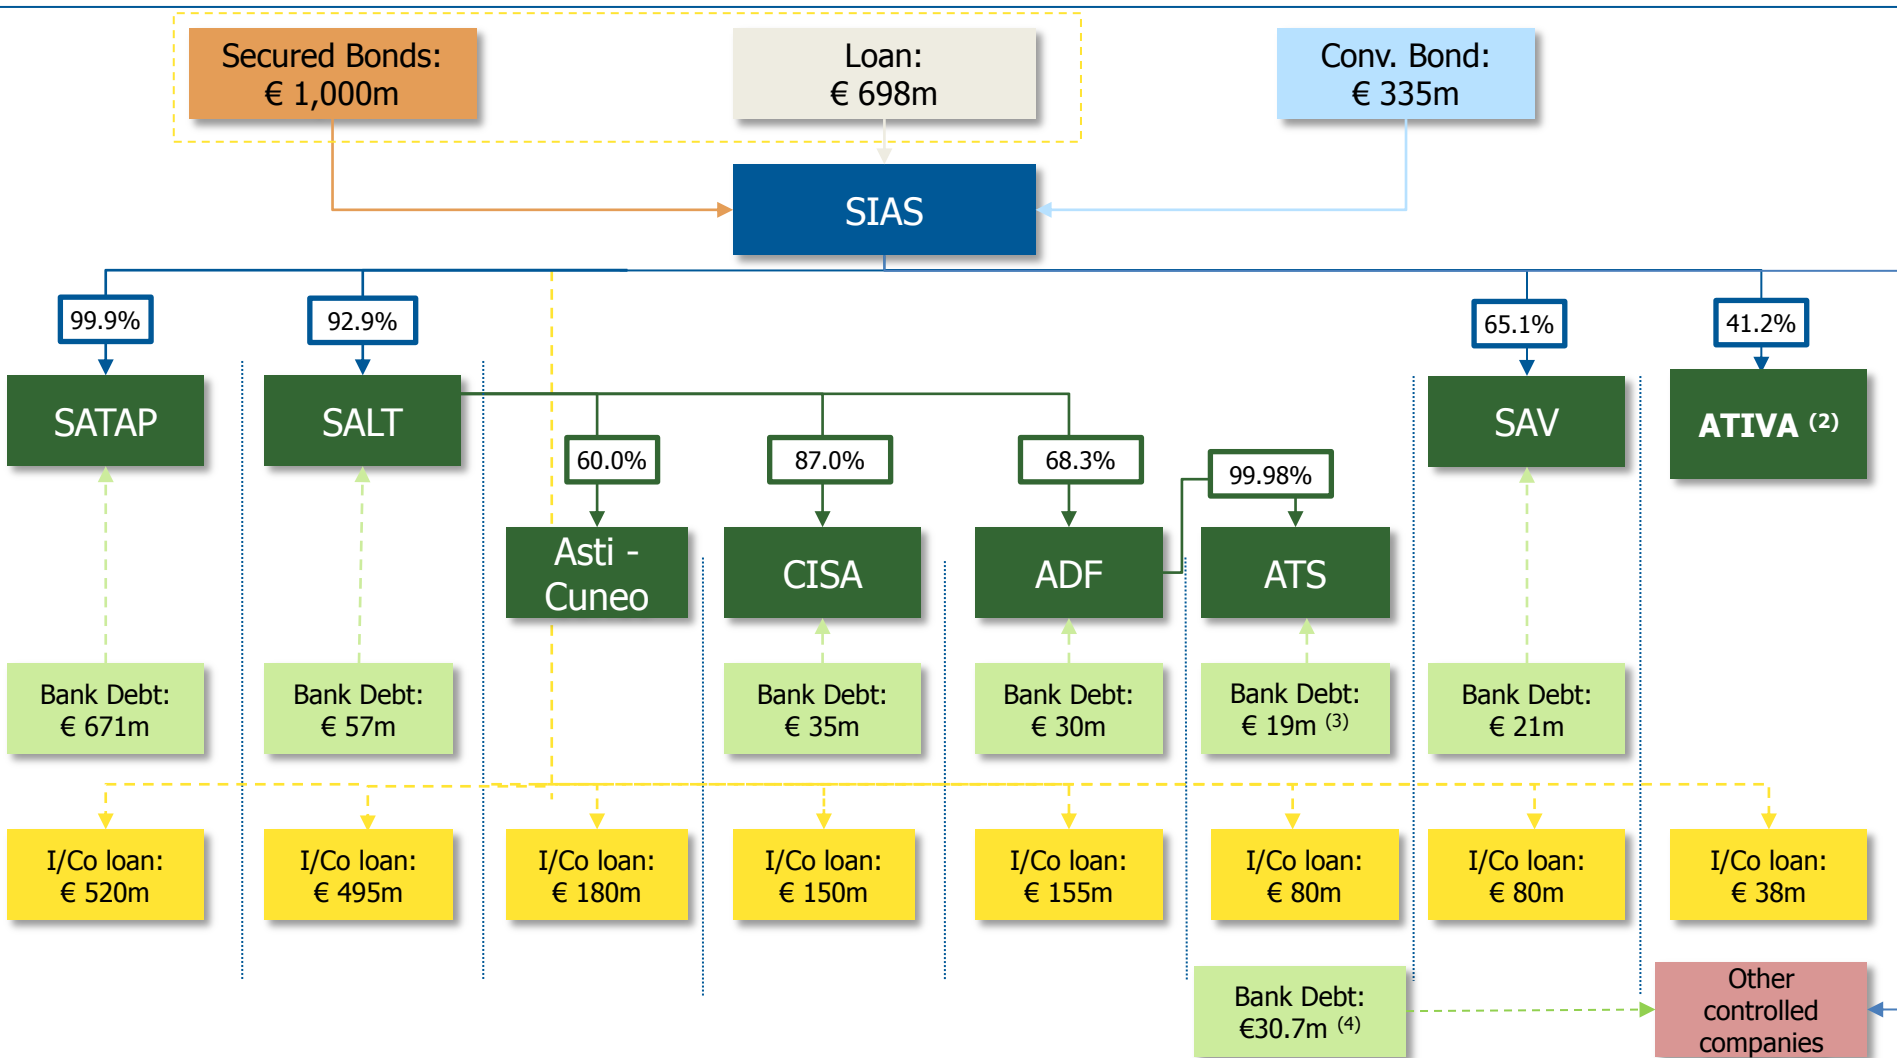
Secured Bonds:
€ 1,000m

Loan:
€ 698m

Conv. Bond:
€ 335m

SIAS

99.9%

92.9%

65.1%

41.2%

SATAP

SALT

SAV

ATIVA $^{(2)}$

60.0%

87.0%

68.3%

99.98%

Asti - Cuneo

CISA

ADF

ATS

Bank Debt:
€ 671m

Bank Debt:
€ 57m

Bank Debt:
€ 35m

Bank Debt:
€ 30m

Bank Debt:
€ 19m $^{(3)}$

Bank Debt:
€ 21m

I/Co loan:
€ 520m

I/Co loan:
€ 495m

I/Co loan:
€ 180m

I/Co loan:
€ 150m

I/Co loan:
€ 155m

I/Co loan:
€ 80m

I/Co loan:
€ 80m

I/Co loan:
€ 38m

Bank Debt:
€30.7m $^{(4)}$

Other controlled companies